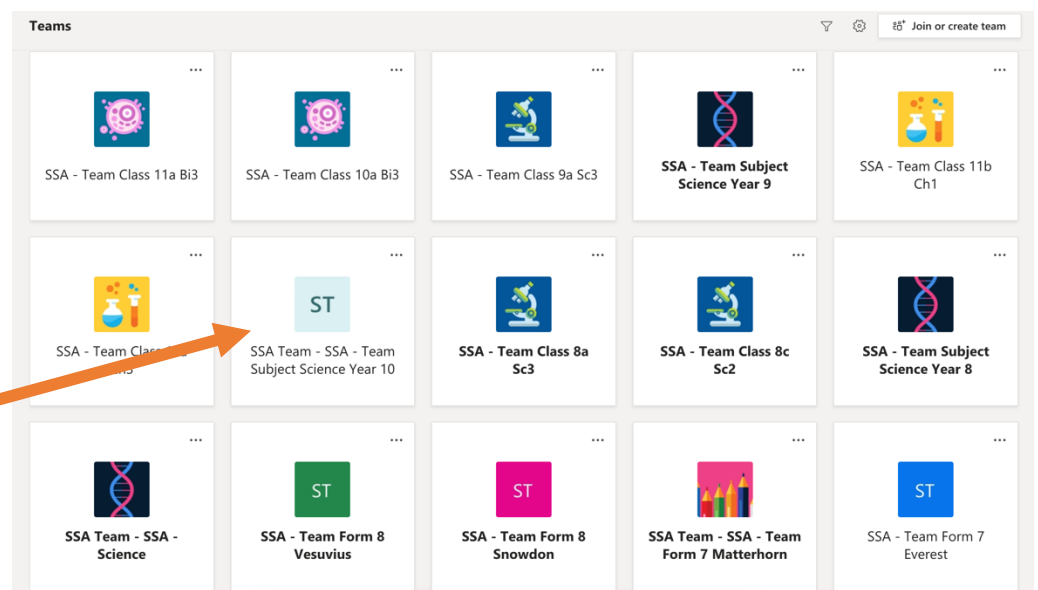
Teams

Join or create team

...
SSA - Team Class 11a Bi3

...
SSA - Team Class 10a Bi3

...
SSA - Team Class 9a Sc3

...
SSA - Team Subject Science Year 9

...
SSA - Team Class 11b Ch1

...
SSA - Team Class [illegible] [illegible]

...
ST
SSA Team - SSA - Team Subject Science Year 10

...
SSA - Team Class 8a Sc3

...
SSA - Team Class 8c Sc2

...
SSA - Team Subject Science Year 8

...
SSA Team - SSA - Science

...
ST
SSA - Team Form 8 Vesuvius

...
ST
SSA - Team Form 8 Snowdon

...
SSA Team - SSA - Team Form 7 Matterhorn

...
ST
SSA - Team Form 7 Everest